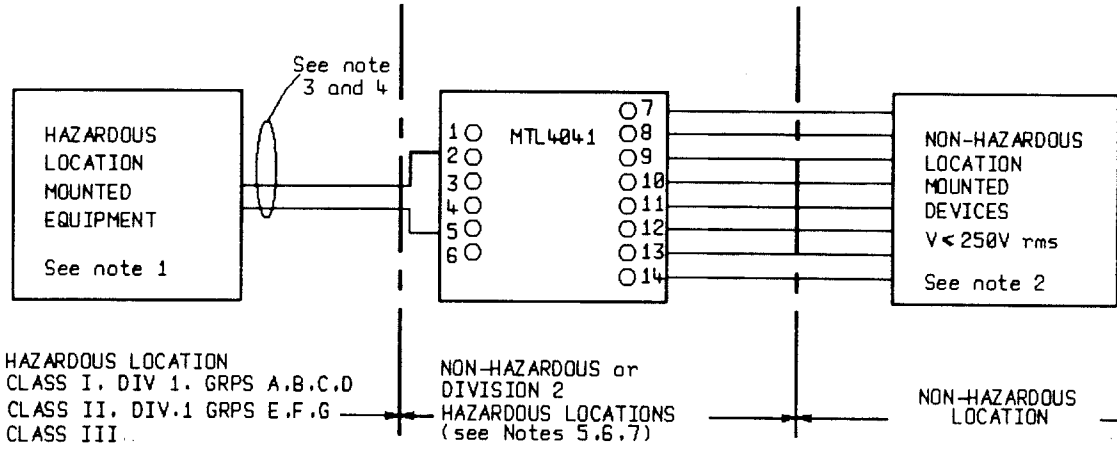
See note 3 and 4

HAZARDOUS LOCATION MOUNTED EQUIPMENT

See note 1

1
2
3
4
5
6

MTL4041

7
8
9
10
11
12
13
14

NON-HAZARDOUS LOCATION MOUNTED DEVICES
V < 250V rms

See note 2

HAZARDOUS LOCATION
CLASS I, DIV 1, GRPS A,B,C,D
CLASS II, DIV.1 GRPS E,F,G
CLASS III

NON-HAZARDOUS or DIVISION 2 HAZARDOUS LOCATIONS (see Notes 5,6,7)

NON-HAZARDOUS LOCATION